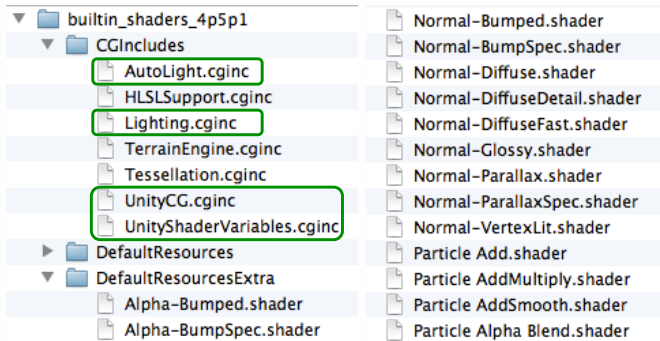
builtin_shaders_4p5p1
CGIncludes
AutoLight.cginc
HLSLSupport.cginc
Lighting.cginc
TerrainEngine.cginc
Tessellation.cginc
UnityCG.cginc
UnityShaderVariables.cginc
DefaultResources
DefaultResourcesExtra
Alpha-Bumped.shader
Alpha-BumpSpec.shader

Normal-Bumped.shader
Normal-BumpSpec.shader
Normal-Diffuse.shader
Normal-DiffuseDetail.shader
Normal-DiffuseFast.shader
Normal-Glossy.shader
Normal-Parallax.shader
Normal-ParallaxSpec.shader
Normal-VertexLit.shader
Particle Add.shader
Particle AddMultiply.shader
Particle AddSmooth.shader
Particle Alpha Blend.shader